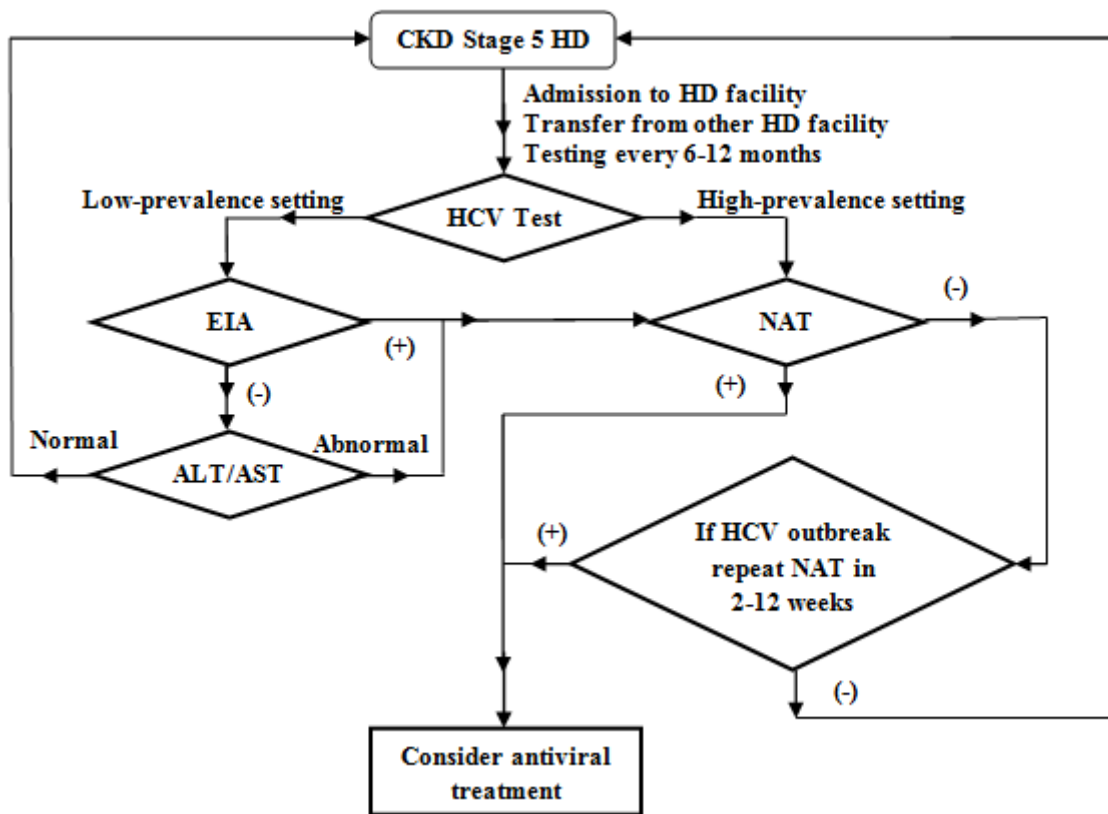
CKD Stage 5 HD

Admission to HD facility
Transfer from other HD facility
Testing every 6-12 months

Low-prevalence setting

HCV Test

High-prevalence setting

EIA

(+)

NAT

(-)

(-)

(+)

Normal

ALT/AST

Abnormal

(+)

If HCV outbreak repeat NAT in 2-12 weeks

(-)

Consider antiviral treatment